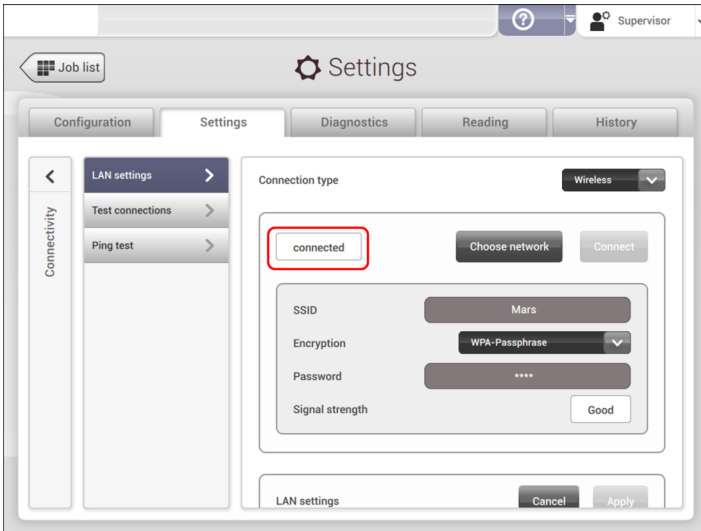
Supervisor

Job list

Settings

Configuration

Settings

Diagnostics

Reading

History

Connectivity

LAN settings

Test connections

Ping test

Connection type

Wireless

connected

Choose network

Connect

SSID

Mars

Encryption

WPA-Passphrase

Password

****

Signal strength

Good

LAN settings

Cancel

Apply